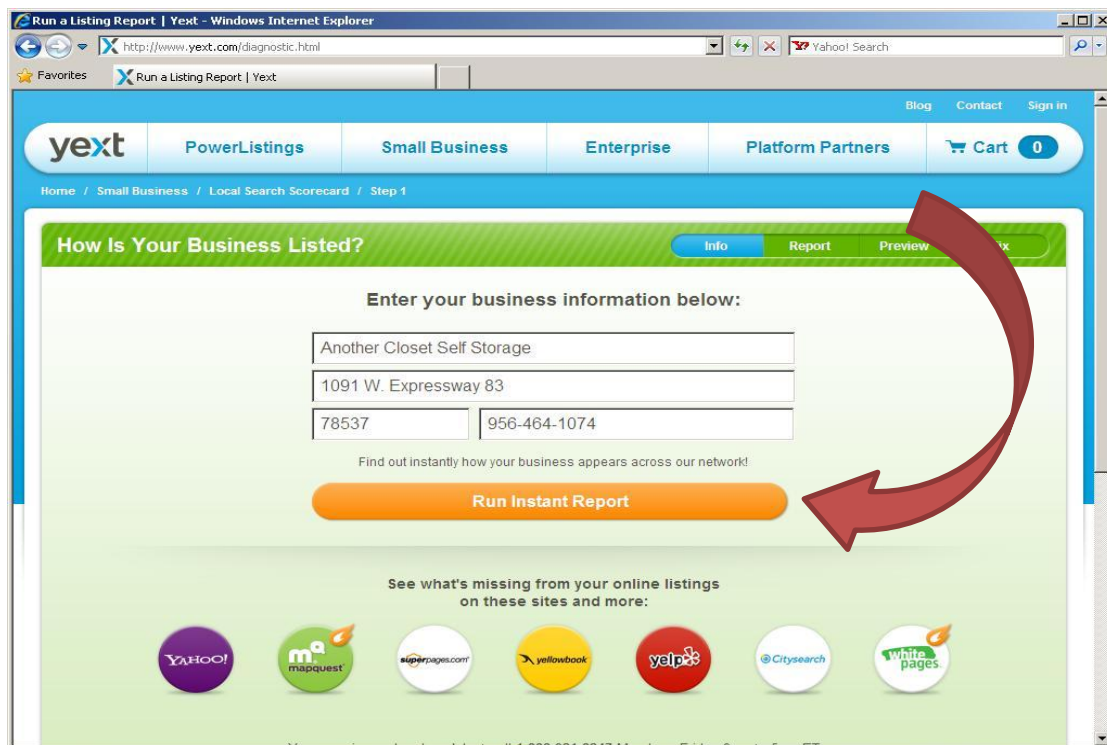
Run a Listing Report | Yext - Windows Internet Explorer

http://www.yext.com/diagnostic.html

Yahoo! Search

Favorites

Run a Listing Report | Yext

Blog Contact Sign in

yext

PowerListings

Small Business

Enterprise

Platform Partners

Cart 0

Home / Small Business / Local Search Scorecard / Step 1

How Is Your Business Listed?

Info Report Preview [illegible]ix

Enter your business information below:

Another Closet Self Storage

1091 W. Expressway 83

78537

956-464-1074

Find out instantly how your business appears across our network!

Run Instant Report

See what's missing from your online listings on these sites and more:

YAHOO!

mapquest

superpages.com

yellowbook

yelp

Citysearch

white pages

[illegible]